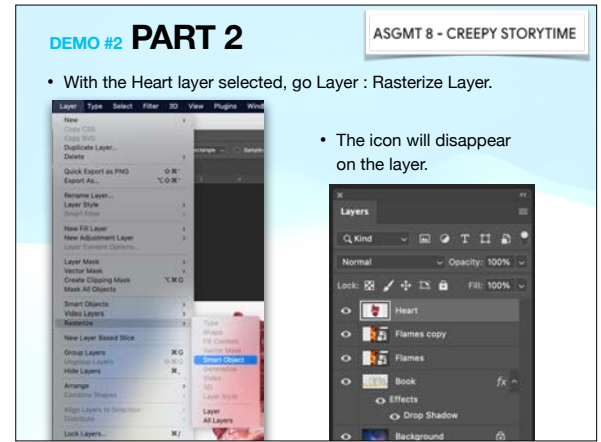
DEMO #2 PART 2

ASGMT 8 - CREEPY STORYTIME

• With the Heart layer selected, go Layer : Rasterize Layer.

Layer Type Select Filter 3D View Plugins Wind

New
Copy CSS
Copy SVG
Duplicate Layer...
Delete

Quick Export as PNG
Export As...

Rename Layer...
Layer Style
Smart Filter

New Fill Layer
New Adjustment Layer
Layer Content Options...

Layer Mask
Vector Mask
Create Clipping Mask
Mask All Objects

Smart Objects
Video Layers
Rasterize

New Layer Based Slice

Group Layers
Ungroup Layers
Hide Layers

Arrange
Combine Shapes

Align Layers to Selection
Distribute

Lock Layers...

Type
Shape
Fill Content
Vector Mask
Smart Object
Generative
Video
3D
Layer Style

Layer
All Layers

• The icon will disappear on the layer.

Layers

Q Kind

Normal

Opacity: 100%

Lock:

Fill: 100%

Heart

Flames copy

Flames

Book

Effects

Drop Shadow

Background